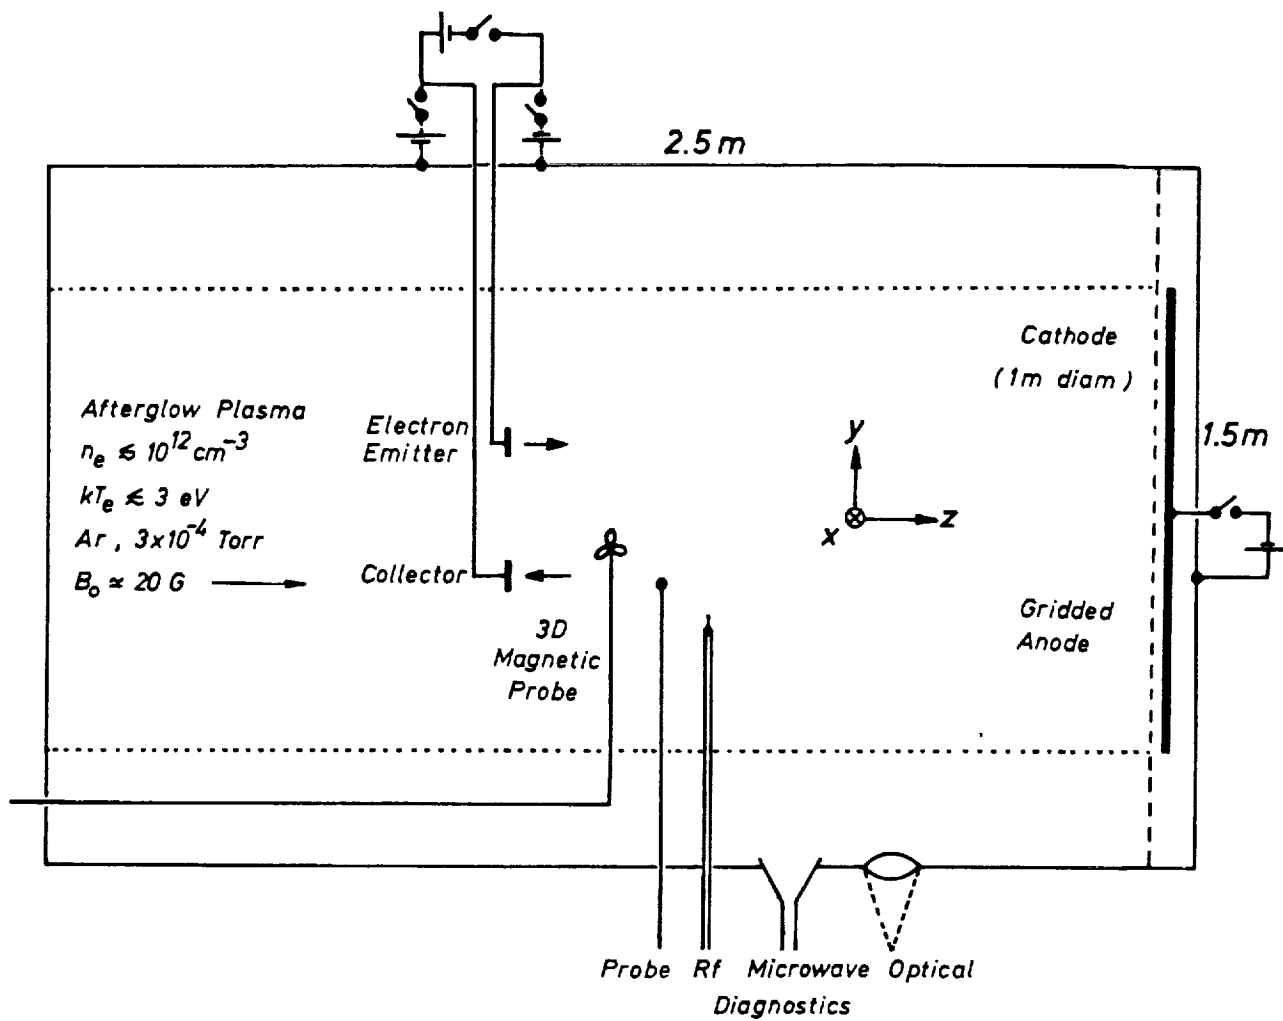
2.5 m

Cathode
(1m diam)

1.5 m

Afterglow Plasma
$n_e \leq 10^{12} cm^{-3}$
$kT_e \leq 3$ eV
Ar, $3 \times 10^{-4}$ Torr
$B_o \approx 20$ G

Electron
Emitter

Collector

y
x
z

3D
Magnetic
Probe

Gridded
Anode

Probe Rf Microwave Optical
Diagnostics